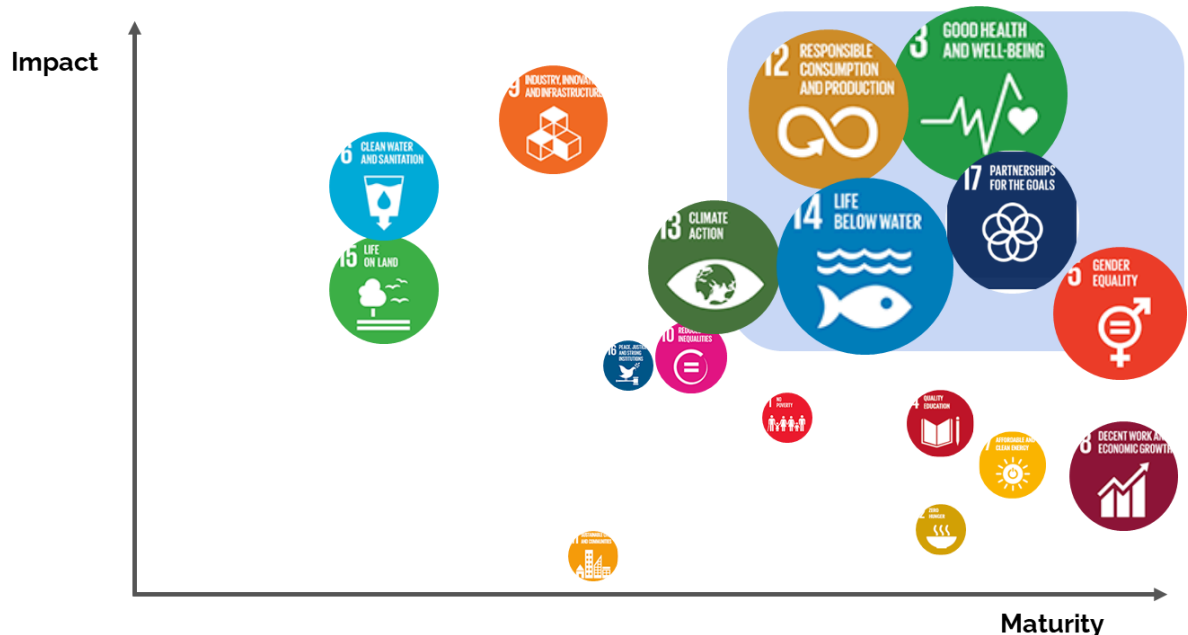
Impact

9 INDUSTRY, INNOVATION AND INFRASTRUCTURE

12 RESPONSIBLE CONSUMPTION AND PRODUCTION

3 GOOD HEALTH AND WELL-BEING

6 CLEAN WATER AND SANITATION

17 PARTNERSHIPS FOR THE GOALS

13 CLIMATE ACTION

14 LIFE BELOW WATER

15 LIFE ON LAND

5 GENDER EQUALITY

16 PEACE, JUSTICE AND STRONG INSTITUTIONS

10 REDUCED INEQUALITIES

1 NO POVERTY

4 QUALITY EDUCATION

7 AFFORDABLE AND CLEAN ENERGY

8 DECENT WORK AND ECONOMIC GROWTH

2 ZERO HUNGER

11 SUSTAINABLE CITIES AND COMMUNITIES

Maturity